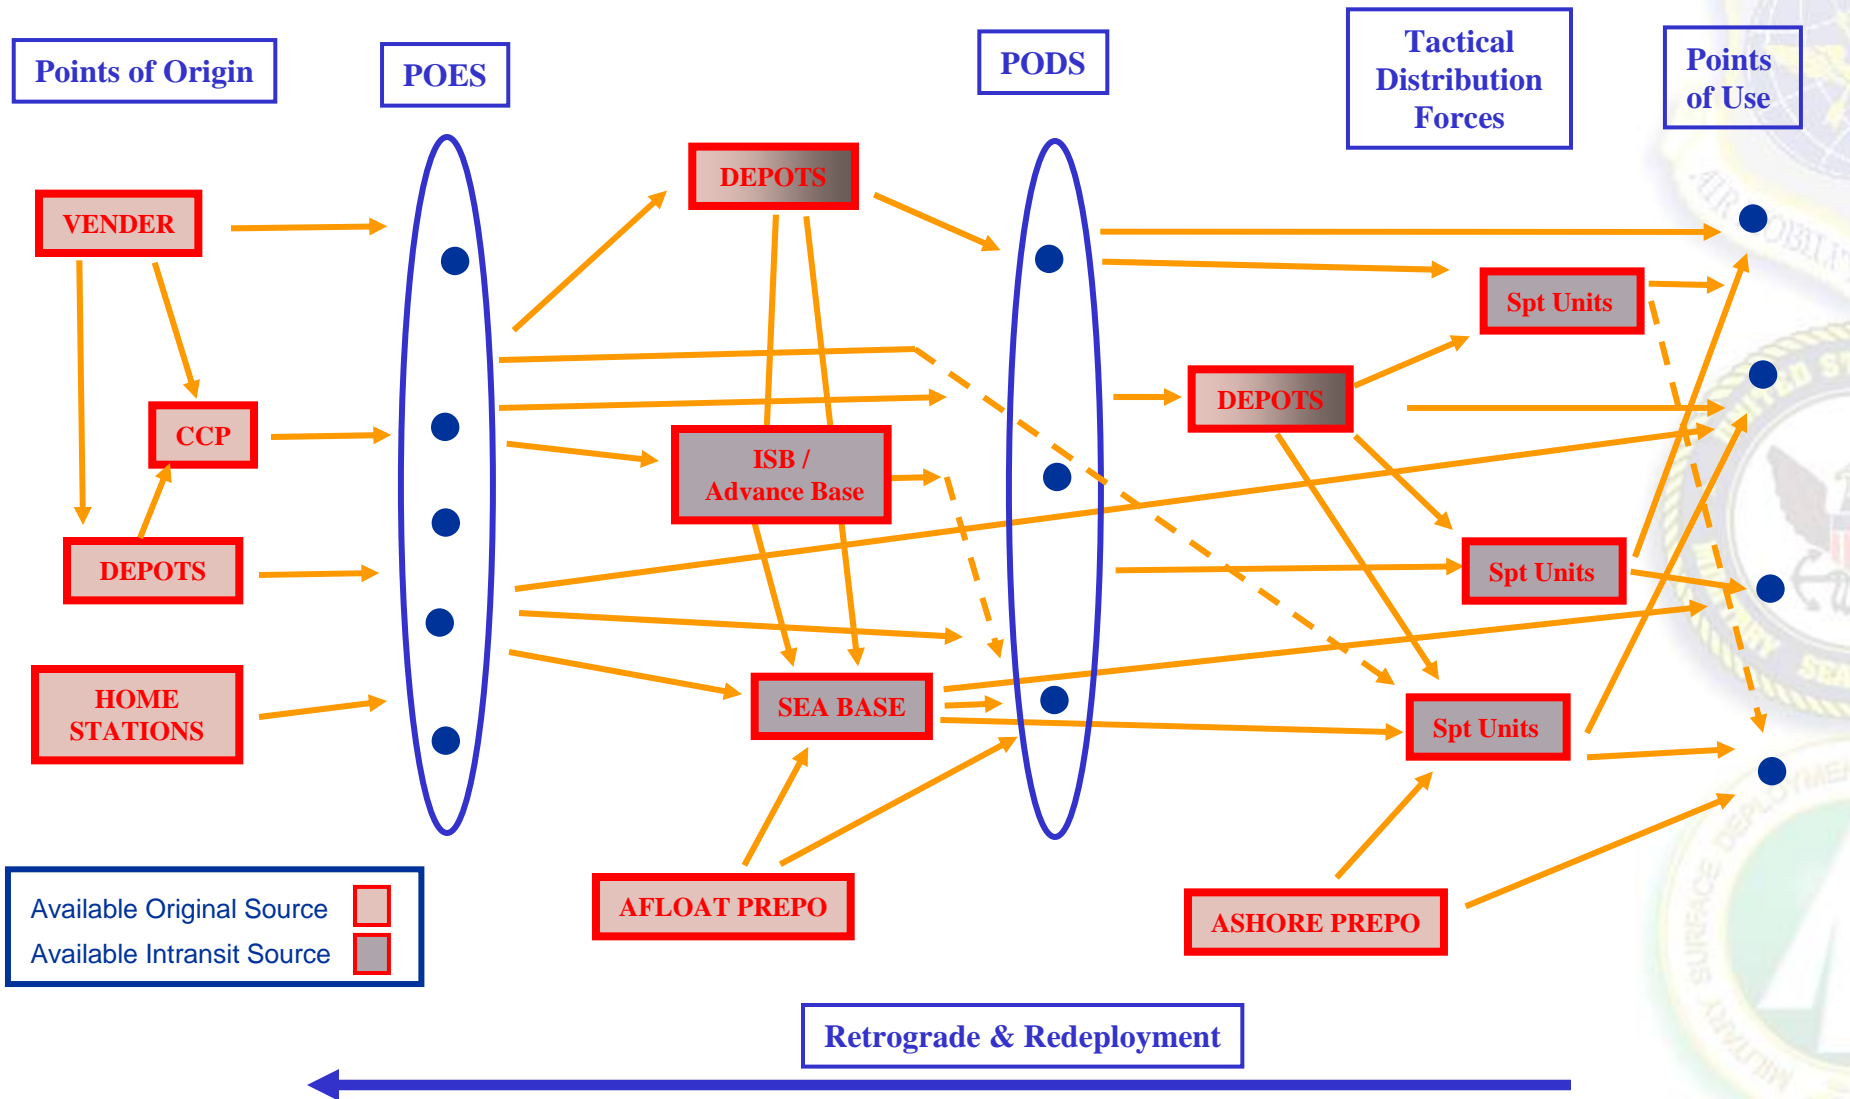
Points of Origin

POES

PODS

Tactical Distribution Forces

Points of Use

VENDER

CCP

DEPOTS

HOME STATIONS

DEPOTS

ISB / Advance Base

SEA BASE

AFLOAT PREPO

DEPOTS

Spt Units

Spt Units

Spt Units

ASHORE PREPO

Available Original Source

Available Intransit Source

Retrograde & Redeployment